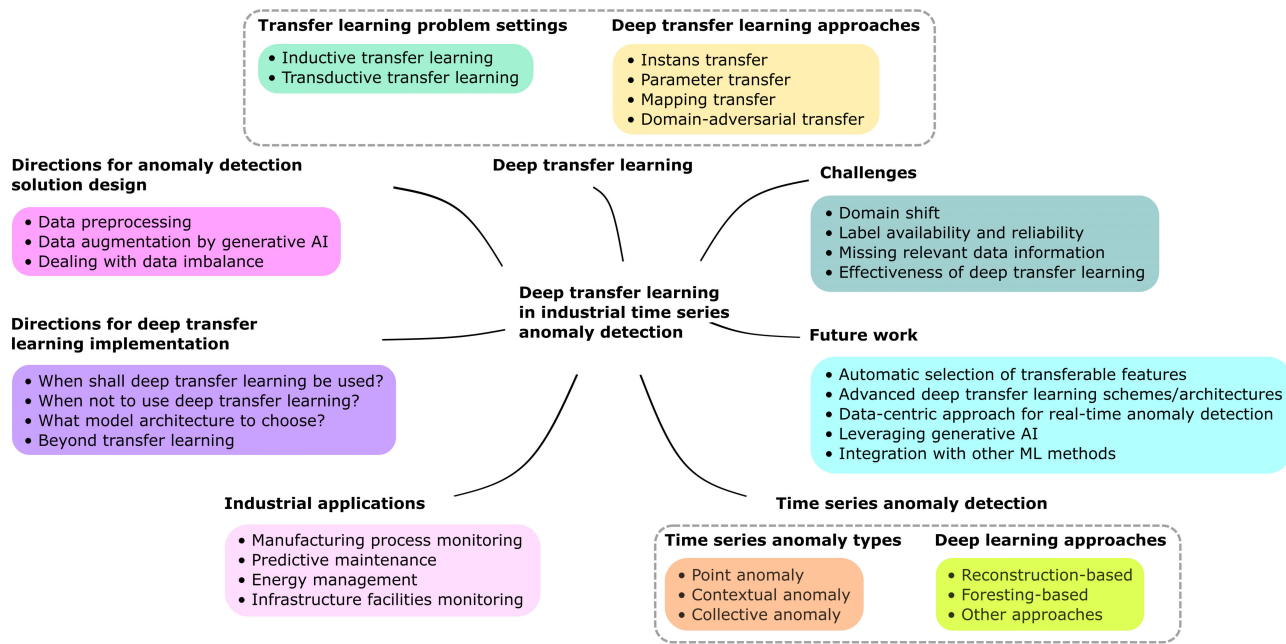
Transfer learning problem settings

• Inductive transfer learning
• Transductive transfer learning

Deep transfer learning approaches

• Instans transfer
• Parameter transfer
• Mapping transfer
• Domain-adversarial transfer

Directions for anomaly detection solution design

• Data preprocessing
• Data augmentation by generative AI
• Dealing with data imbalance

Deep transfer learning

Challenges

• Domain shift
• Label availability and reliability
• Missing relevant data information
• Effectiveness of deep transfer learning

Deep transfer learning in industrial time series anomaly detection

Directions for deep transfer learning implementation

• When shall deep transfer learning be used?
• When not to use deep transfer learning?
• What model architecture to choose?
• Beyond transfer learning

Future work

• Automatic selection of transferable features
• Advanced deep transfer learning schemes/architectures
• Data-centric approach for real-time anomaly detection
• Leveraging generative AI
• Integration with other ML methods

Industrial applications

• Manufacturing process monitoring
• Predictive maintenance
• Energy management
• Infrastructure facilities monitoring

Time series anomaly detection

Time series anomaly types

• Point anomaly
• Contextual anomaly
• Collective anomaly

Deep learning approaches

• Reconstruction-based
• Foresting-based
• Other approaches